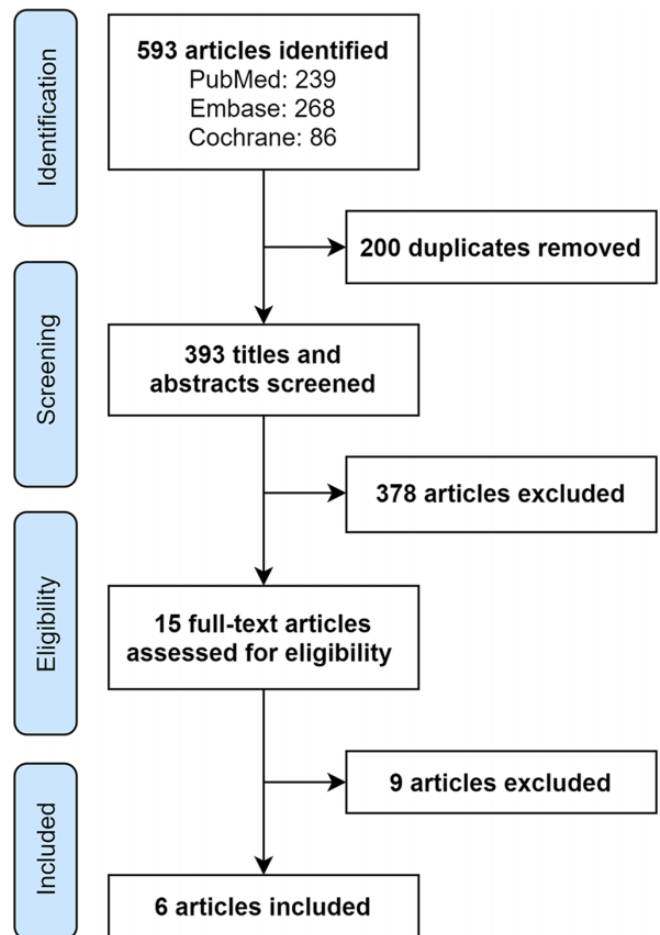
Identification

593 articles identified
PubMed: 239
Embase: 268
Cochrane: 86

200 duplicates removed

Screening

393 titles and abstracts screened

378 articles excluded

Eligibility

15 full-text articles assessed for eligibility

9 articles excluded

Included

6 articles included